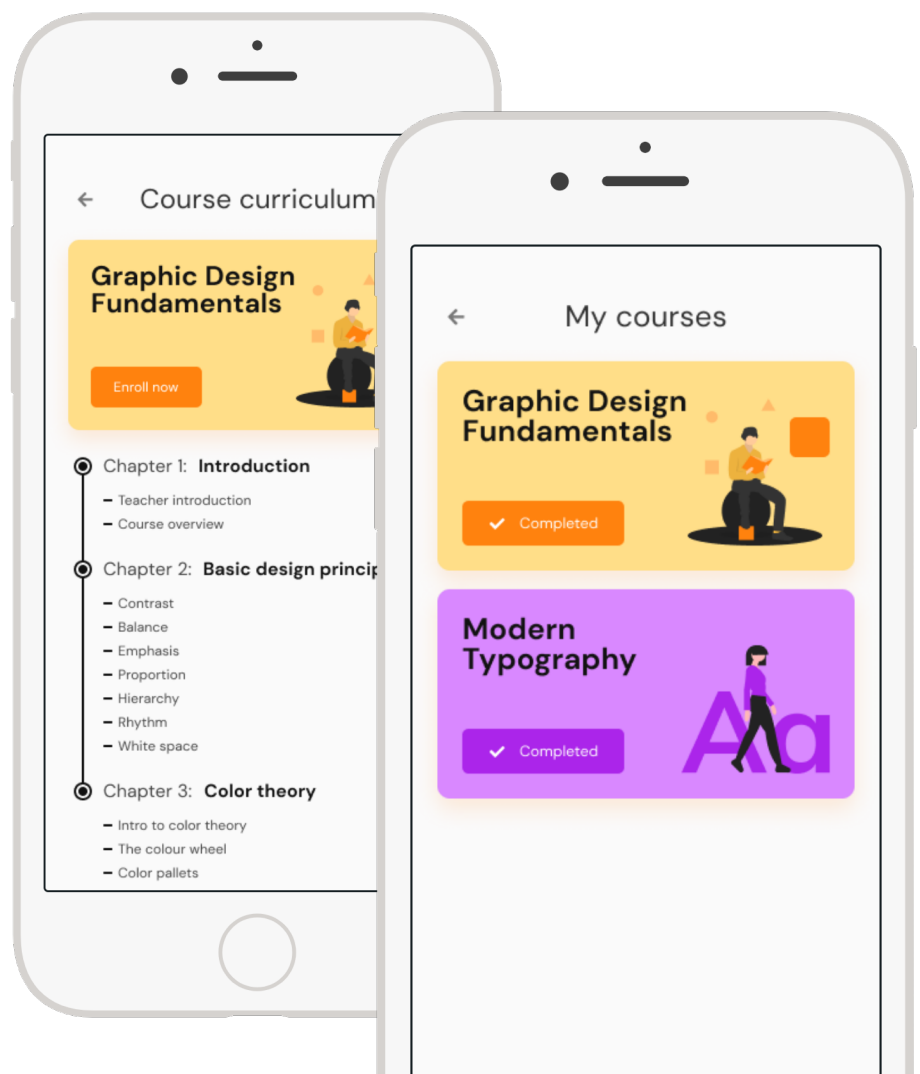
← Course curriculum

Graphic Design Fundamentals

Enroll now

Chapter 1: **Introduction**

- Teacher introduction
- Course overview

Chapter 2: **Basic design princip**

- Contrast
- Balance
- Emphasis
- Proportion
- Hierarchy
- Rhythm
- White space

Chapter 3: **Color theory**

- Intro to color theory
- The colour wheel
- Color pallets

← My courses

Graphic Design Fundamentals

Completed

Modern Typography

Aa

Completed